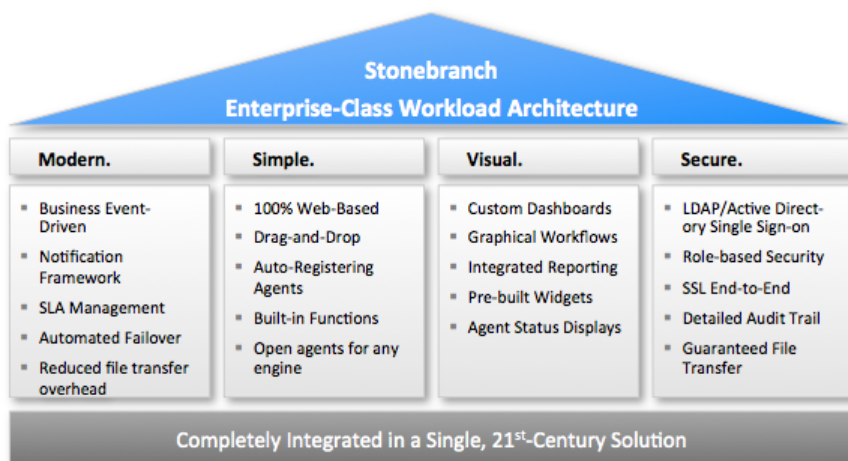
Stonebranch
Enterprise-Class Workload Architecture

Modern.

- Business Event-Driven
- Notification Framework
- SLA Management
- Automated Failover
- Reduced file transfer overhead

Simple.

- 100% Web-Based
- Drag-and-Drop
- Auto-Registering Agents
- Built-in Functions
- Open agents for any engine

Visual.

- Custom Dashboards
- Graphical Workflows
- Integrated Reporting
- Pre-built Widgets
- Agent Status Displays

Secure.

- LDAP/Active Directory Single Sign-on
- Role-based Security
- SSL End-to-End
- Detailed Audit Trail
- Guaranteed File Transfer

Completely Integrated in a Single, 21$^{st}$-Century Solution